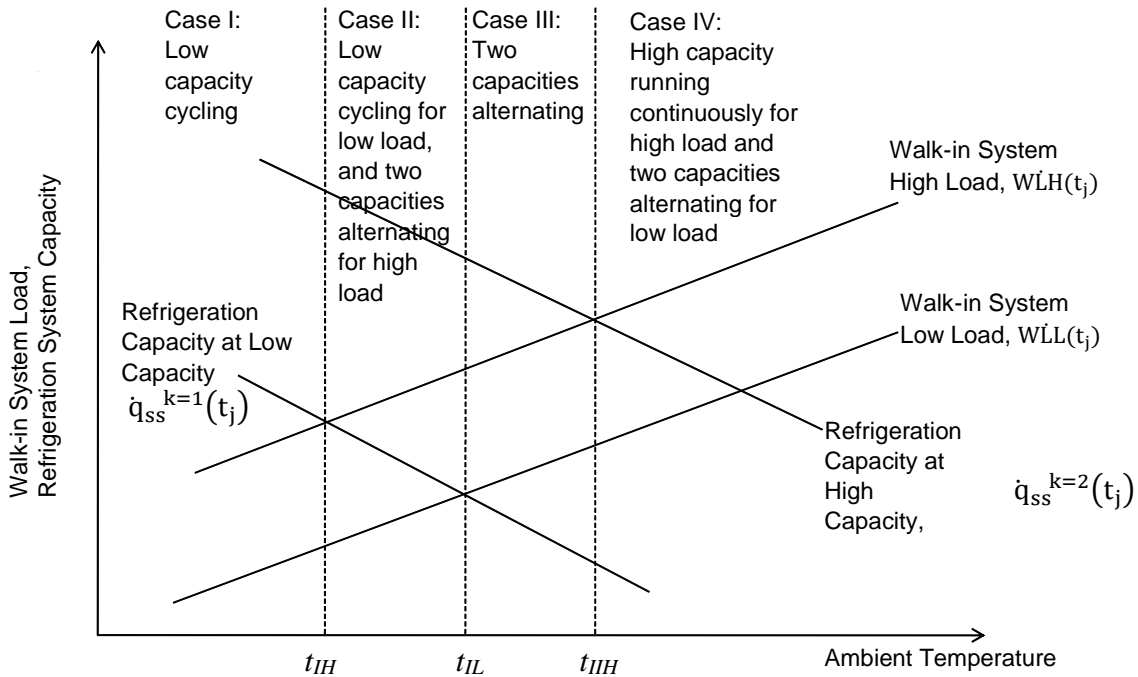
Case I: Low capacity cycling

Case II: Low capacity cycling for low load, and two capacities alternating for high load

Case III: Two capacities alternating

Case IV: High capacity running continuously for high load and two capacities alternating for low load

Walk-in System High Load, $\dot{WLH}(t_j)$

Walk-in System Low Load, $\dot{WLL}(t_j)$

Walk-in System Load, Refrigeration System Capacity

Refrigeration Capacity at Low Capacity $\dot{q}_{ss}^{k=1}(t_j)$

Refrigeration Capacity at High Capacity,

$\dot{q}_{ss}^{k=2}(t_j)$

$t_{IH}$

$t_{IL}$

$t_{IIH}$

Ambient Temperature